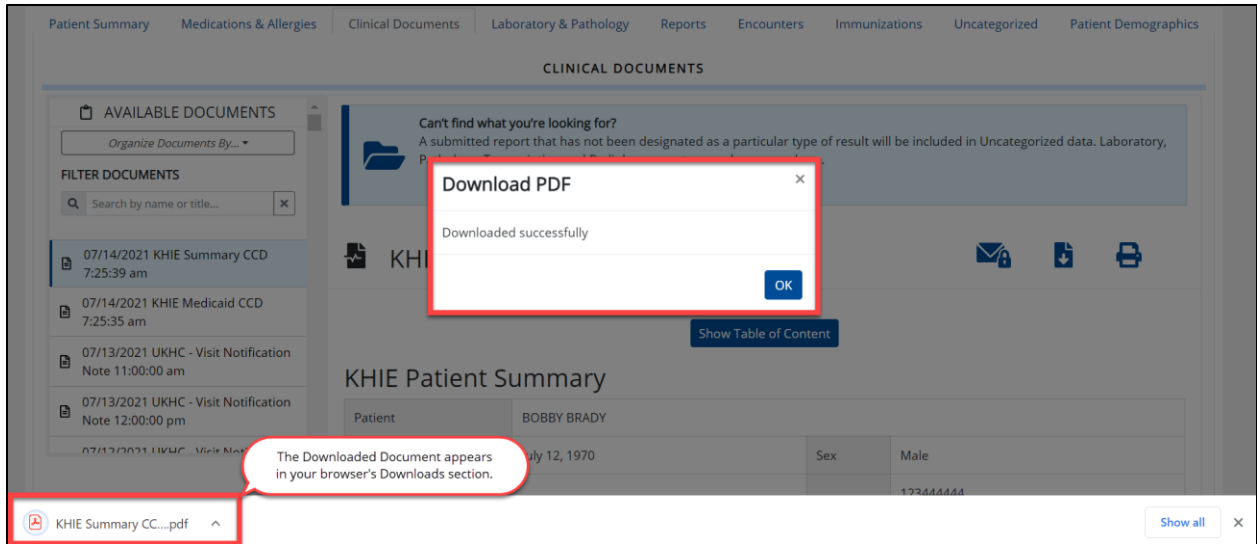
Patient Summary Medications & Allergies Clinical Documents Laboratory & Pathology Reports Encounters Immunizations Uncategorized Patient Demographics

CLINICAL DOCUMENTS

AVAILABLE DOCUMENTS

Organize Documents By...

FILTER DOCUMENTS

Search by name or title...

07/14/2021 KHIE Summary CCD 7:25:39 am

07/14/2021 KHIE Medicaid CCD 7:25:35 am

07/13/2021 UKHC - Visit Notification Note 11:00:00 am

07/13/2021 UKHC - Visit Notification Note 12:00:00 pm

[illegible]

Can't find what you're looking for?

A submitted report that has not been designated as a particular type of result will be included in Uncategorized data. Laboratory, P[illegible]

Download PDF

×

Downloaded successfully

OK

KH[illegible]

Show Table of Content

KHIE Patient Summary

| Patient | BOBBY BRADY | | |
|---|---|---|---|
| | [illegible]uly 12, 1970 | Sex | Male |
| | | | 123444444 |

The Downloaded Document appears in your browser's Downloads section.

KHIE Summary CC....pdf

Show all

×